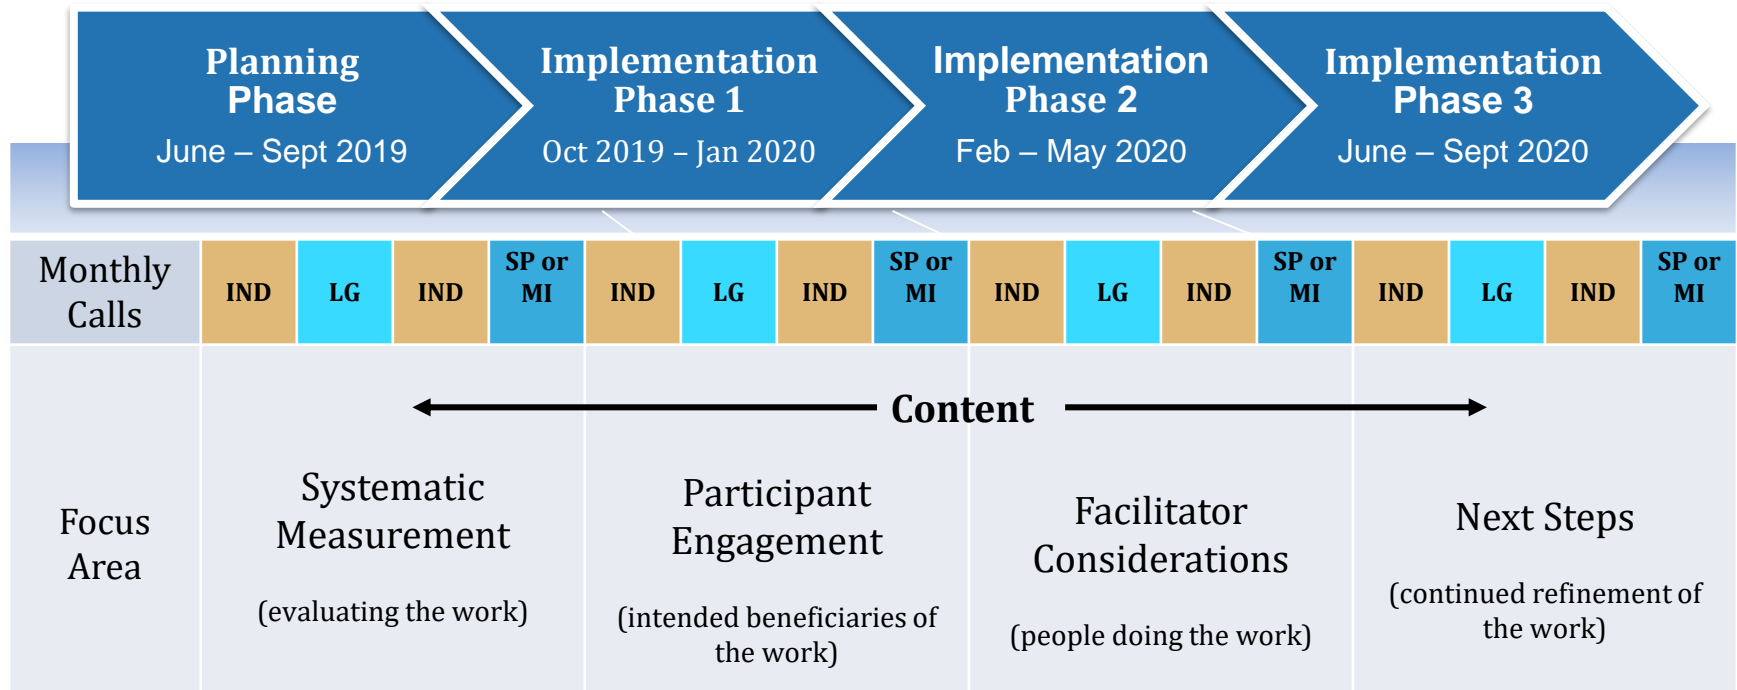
Planning Phase
June – Sept 2019

Implementation Phase 1
Oct 2019 – Jan 2020

Implementation Phase 2
Feb – May 2020

Implementation Phase 3
June – Sept 2020

| Monthly Calls | IND | LG | IND | SP or MI | IND | LG | IND | SP or MI | IND | LG | IND | SP or MI | IND | LG | IND | SP or MI |
|---|---|---|---|---|---|---|---|---|---|---|---|---|---|---|---|---|

Content

Focus Area

Systematic Measurement

(evaluating the work)

Participant Engagement

(intended beneficiaries of the work)

Facilitator Considerations

(people doing the work)

Next Steps

(continued refinement of the work)